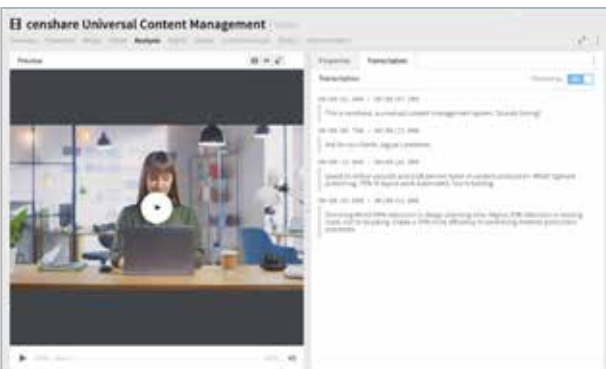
censhare Universal Content Management

Preview

Properties Transcription

Transcription

00:00:01.000 → 00:00:07.280

This is censhare, a universal content management system. Sounds boring?

00:00:07.760 → 00:00:11.000

And for our clients, Jaguar Landrover.

00:00:11.000 → 00:00:18.000

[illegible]

00:00:18.000 → 00:00:31.000

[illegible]